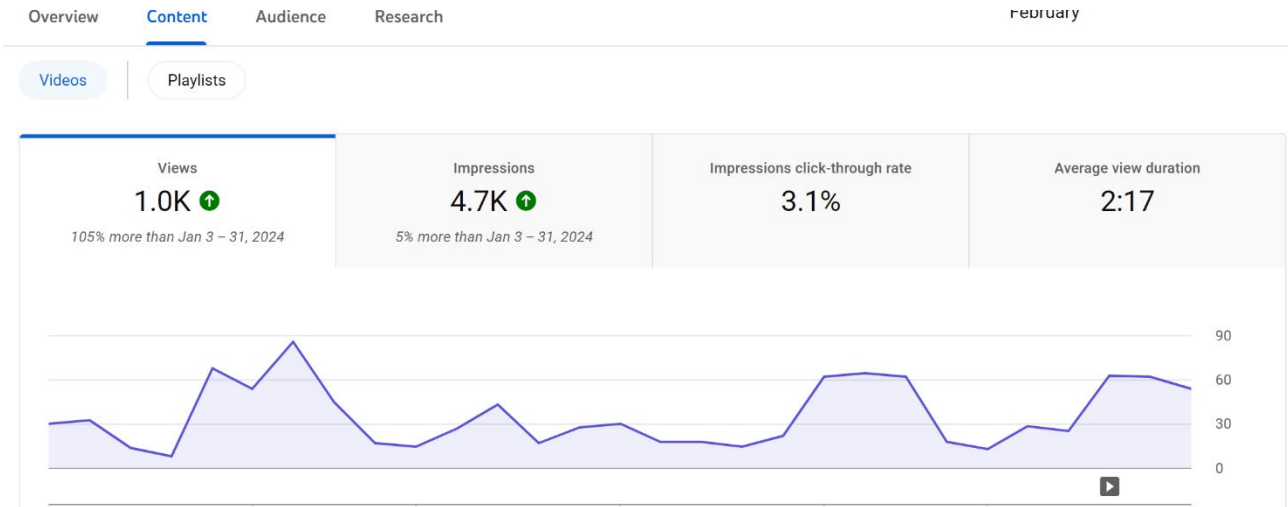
Overview Content Audience Research

February

Videos Playlists

Views
1.0K
105% more than Jan 3 – 31, 2024

Impressions
4.7K
5% more than Jan 3 – 31, 2024

Impressions click-through rate
3.1%

Average view duration
2:17

90
60
30
0